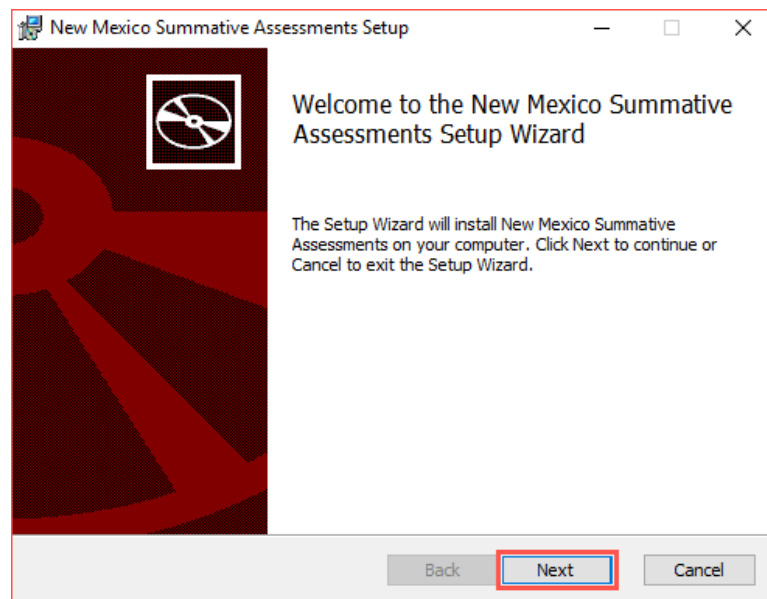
New Mexico Summative Assessments Setup

Welcome to the New Mexico Summative Assessments Setup Wizard

The Setup Wizard will install New Mexico Summative Assessments on your computer. Click Next to continue or Cancel to exit the Setup Wizard.

Back Next Cancel